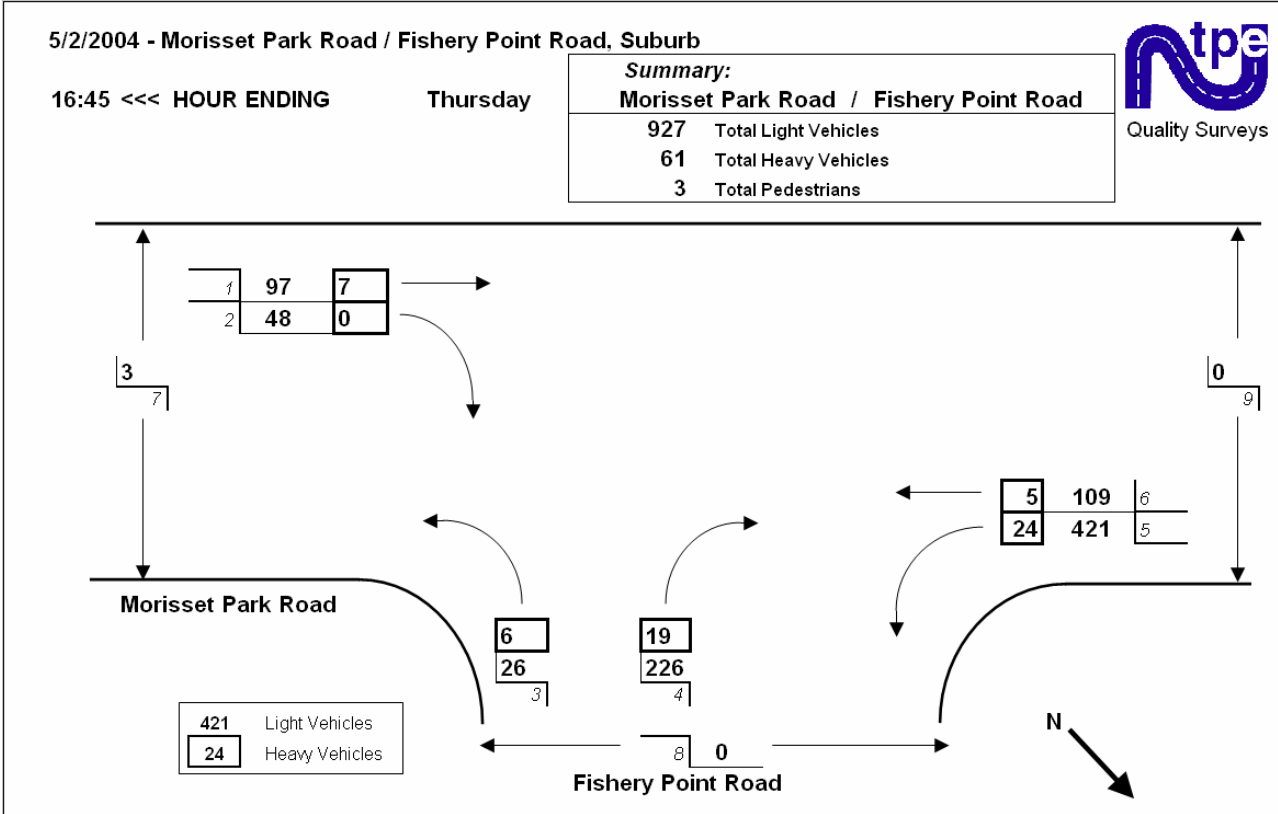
5/2/2004 - Morisset Park Road / Fishery Point Road, Suburb

16:45 <<< HOUR ENDING Thursday

Summary:
Morisset Park Road / Fishery Point Road
927 Total Light Vehicles
61 Total Heavy Vehicles
3 Total Pedestrians

tpe
Quality Surveys

1 97 7
2 48 0

3
7

0
9

5 109 6
24 421 5

Morisset Park Road

6
26
3

19
226
4

421 Light Vehicles
24 Heavy Vehicles

8 0

Fishery Point Road

N